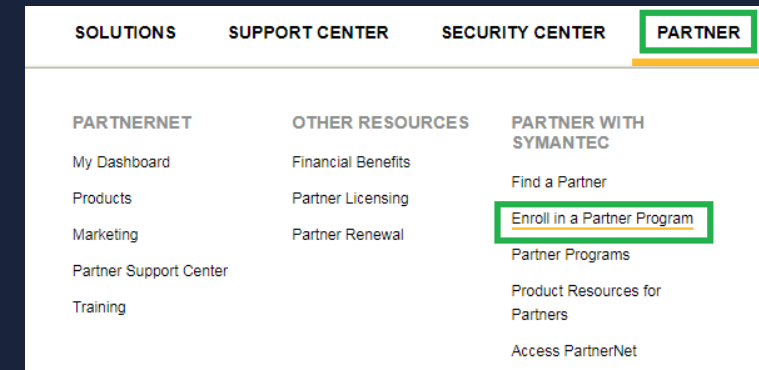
SOLUTIONS SUPPORT CENTER SECURITY CENTER PARTNER

PARTNERNET
My Dashboard
Products
Marketing
Partner Support Center
Training

OTHER RESOURCES
Financial Benefits
Partner Licensing
Partner Renewal

PARTNER WITH SYMANTEC
Find a Partner
Enroll in a Partner Program
Partner Programs
Product Resources for Partners
Access PartnerNet